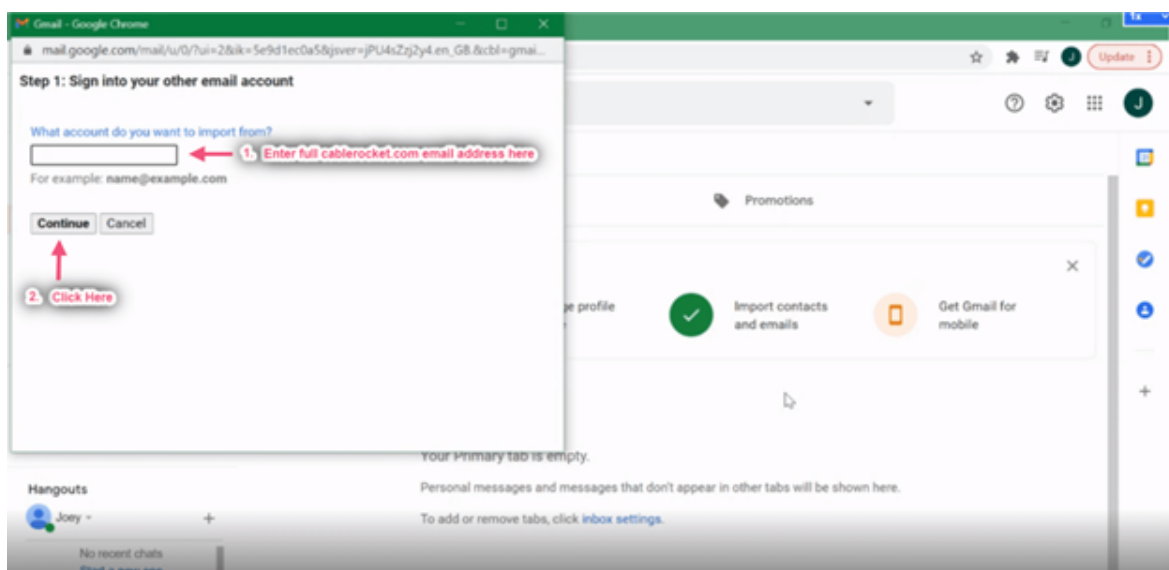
Gmail - Google Chrome

mail.google.com/mail/u/0/?ui=2&ik=5e9d1ec0a5&jsver=jPU4sZzj2y4.en_GB.&cbl=gmai...

Step 1: Sign into your other email account

What account do you want to import from?

1. Enter full cablerocket.com email address here

For example: name@example.com

Continue Cancel

2. Click Here

Update

J

Promotions

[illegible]e profile

Import contacts and emails

Get Gmail for mobile

Your Primary tab is empty.

Personal messages and messages that don't appear in other tabs will be shown here.

To add or remove tabs, click inbox settings.

Hangouts

Joey

No recent chats

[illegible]